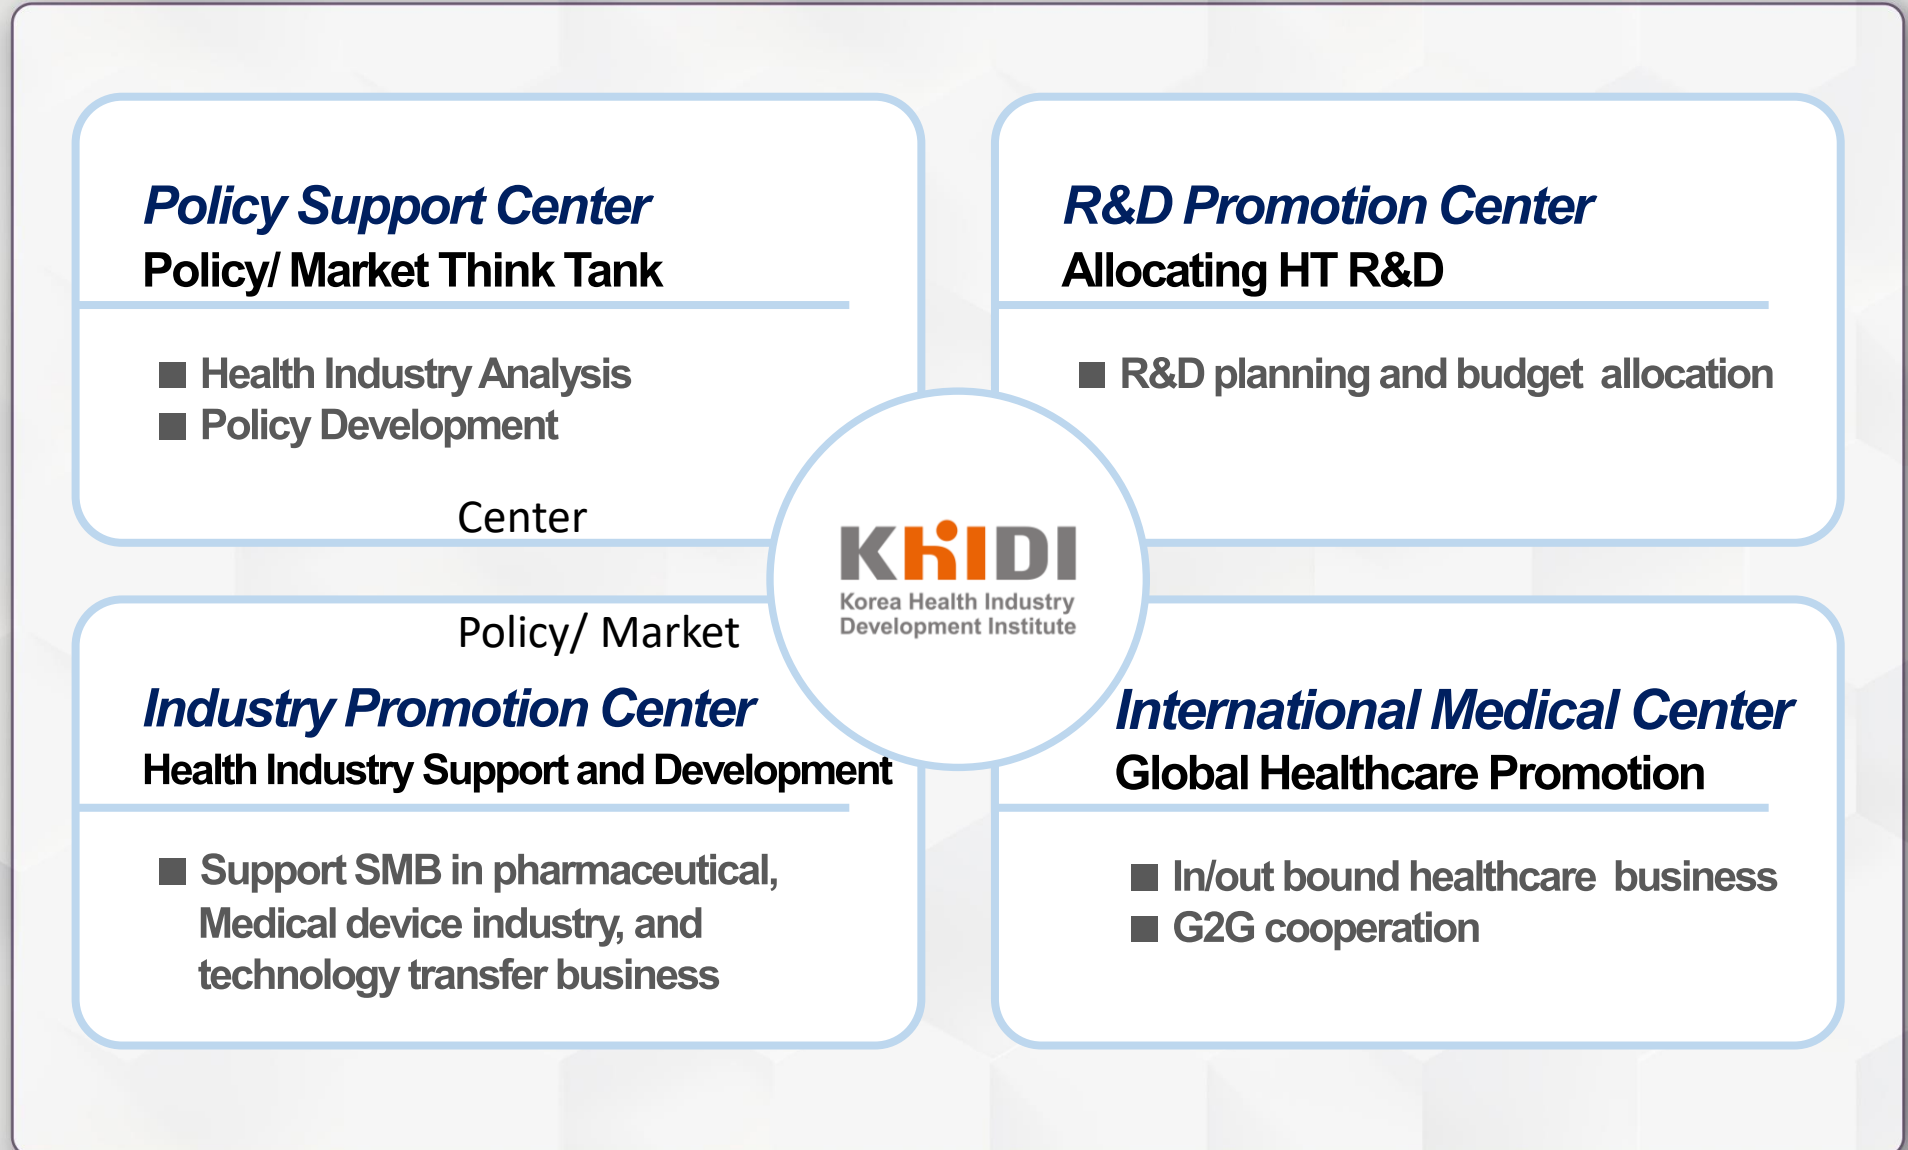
Policy Support Center
Policy/ Market Think Tank

■ Health Industry Analysis
■ Policy Development

Center

R&D Promotion Center
Allocating HT R&D

■ R&D planning and budget allocation

KHIDI
Korea Health Industry Development Institute

Policy/ Market

Industry Promotion Center
Health Industry Support and Development

■ Support SMB in pharmaceutical, Medical device industry, and technology transfer business

International Medical Center
Global Healthcare Promotion

■ In/out bound healthcare business
■ G2G cooperation